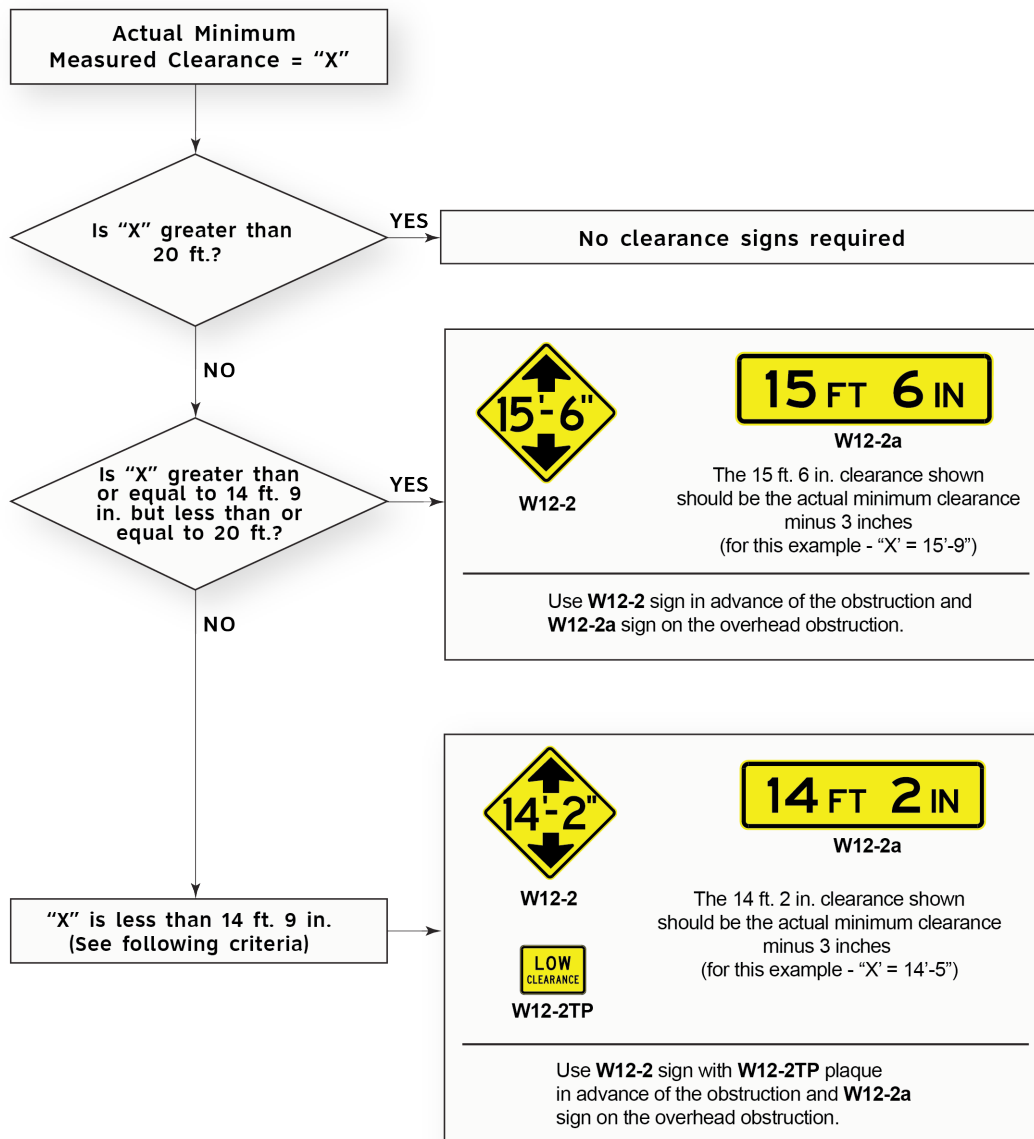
Actual Minimum Measured Clearance = “X”

Is “X” greater than 20 ft.?

YES

No clearance signs required

NO

15'-6"

W12-2

15 FT 6 IN

W12-2a

The 15 ft. 6 in. clearance shown should be the actual minimum clearance minus 3 inches (for this example - “X’ = 15’-9”)

Use **W12-2** sign in advance of the obstruction and **W12-2a** sign on the overhead obstruction.

Is “X” greater than or equal to 14 ft. 9 in. but less than or equal to 20 ft.?

YES

NO

14'-2"

W12-2

14 FT 2 IN

W12-2a

The 14 ft. 2 in. clearance shown should be the actual minimum clearance minus 3 inches (for this example - “X’ = 14’-5”)

LOW CLEARANCE

W12-2TP

“X” is less than 14 ft. 9 in. (See following criteria)

Use **W12-2** sign with **W12-2TP** plaque in advance of the obstruction and **W12-2a** sign on the overhead obstruction.